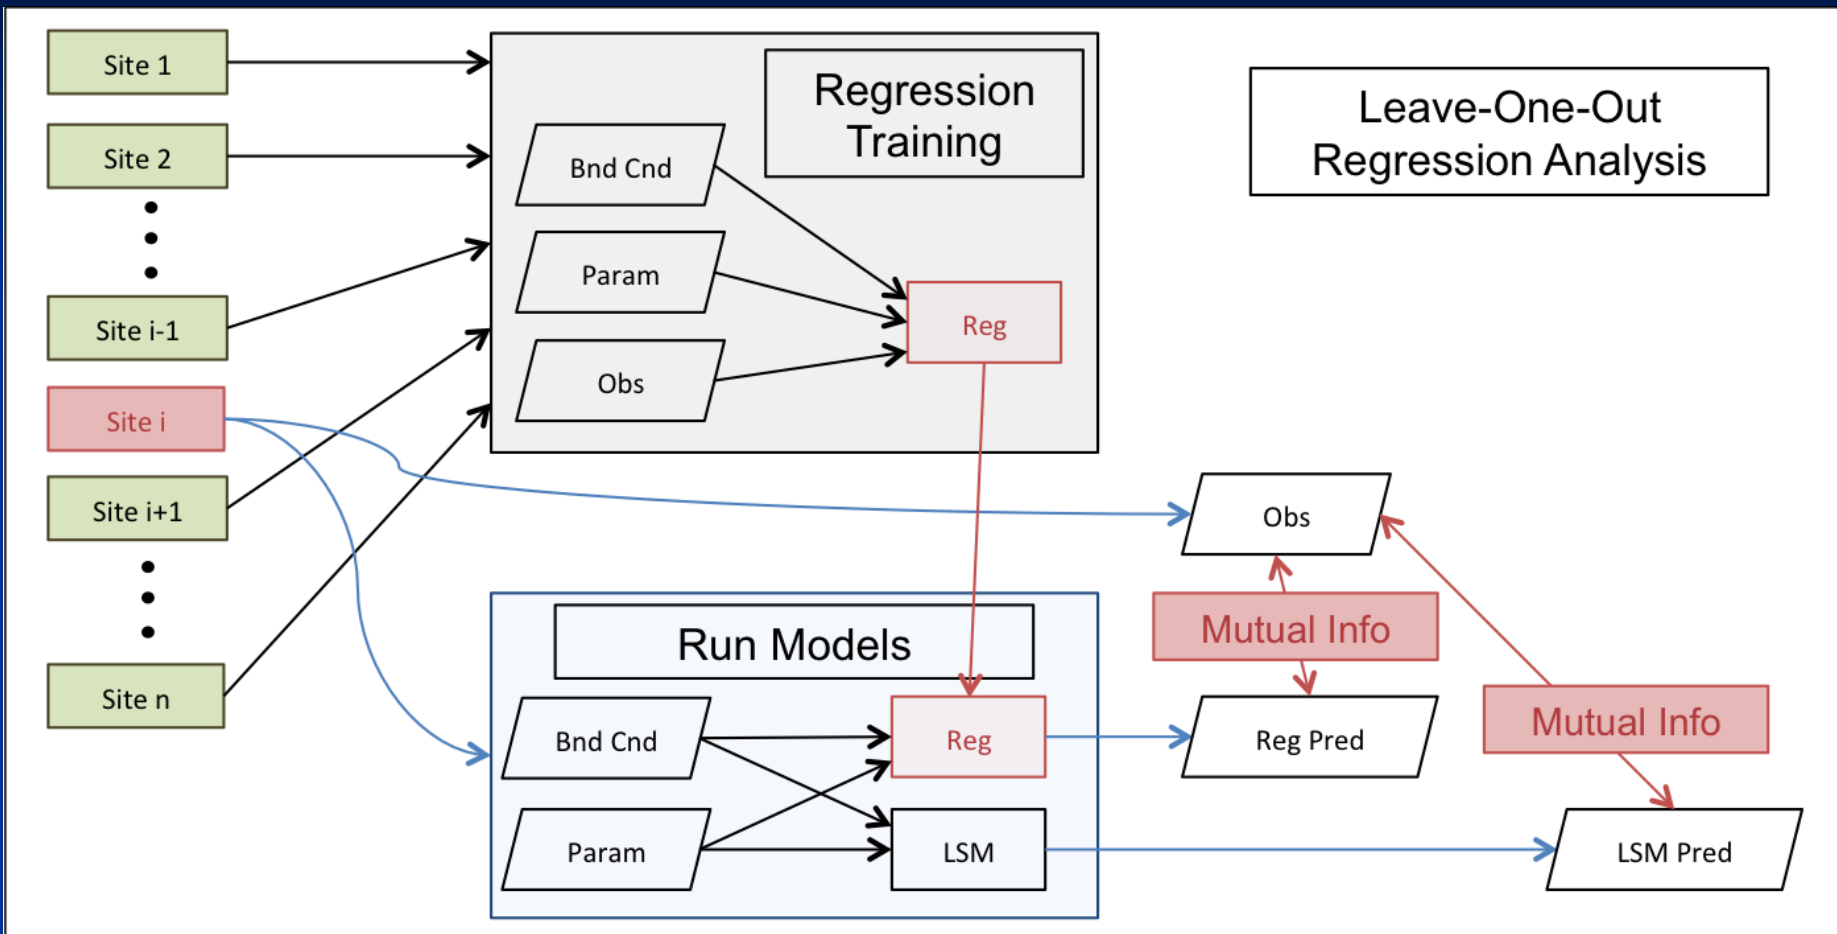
Site 1

Site 2

Site i-1

Site i

Site i+1

Site n

Regression Training

Bnd Cnd

Param

Obs

Reg

Leave-One-Out Regression Analysis

Obs

Mutual Info

Run Models

Bnd Cnd

Param

Reg

LSM

Reg Pred

Mutual Info

LSM Pred